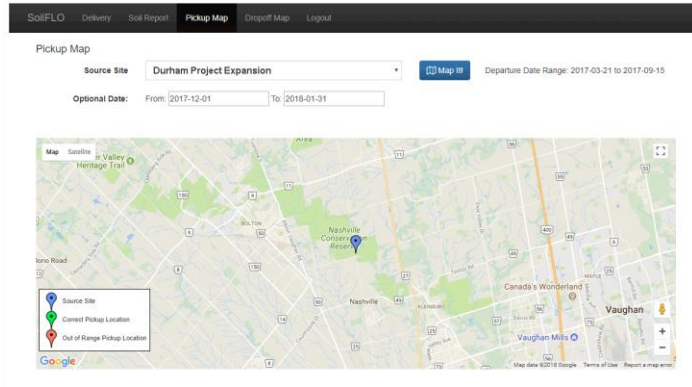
SoilFLO Delivery Soil Report Pickup Map Dropoff Map Logout

Pickup Map

Source Site Durham Project Expansion

Map It!

Departure Date Range: 2017-03-21 to 2017-09-15

Optional Date: From: 2017-12-01 To: 2018-01-31

Map Satellite

Humber Valley Heritage Trail

Nashville Conservation Reserve

Bolton

Bono Road

Nashville

Kleinburg

Canada's Wonderland

Vaughan

Vaughan Mills

Source Site

Correct Pickup Location

Out of Range Pickup Location

Google

Map data ©2018 Google Terms of Use Report a map error